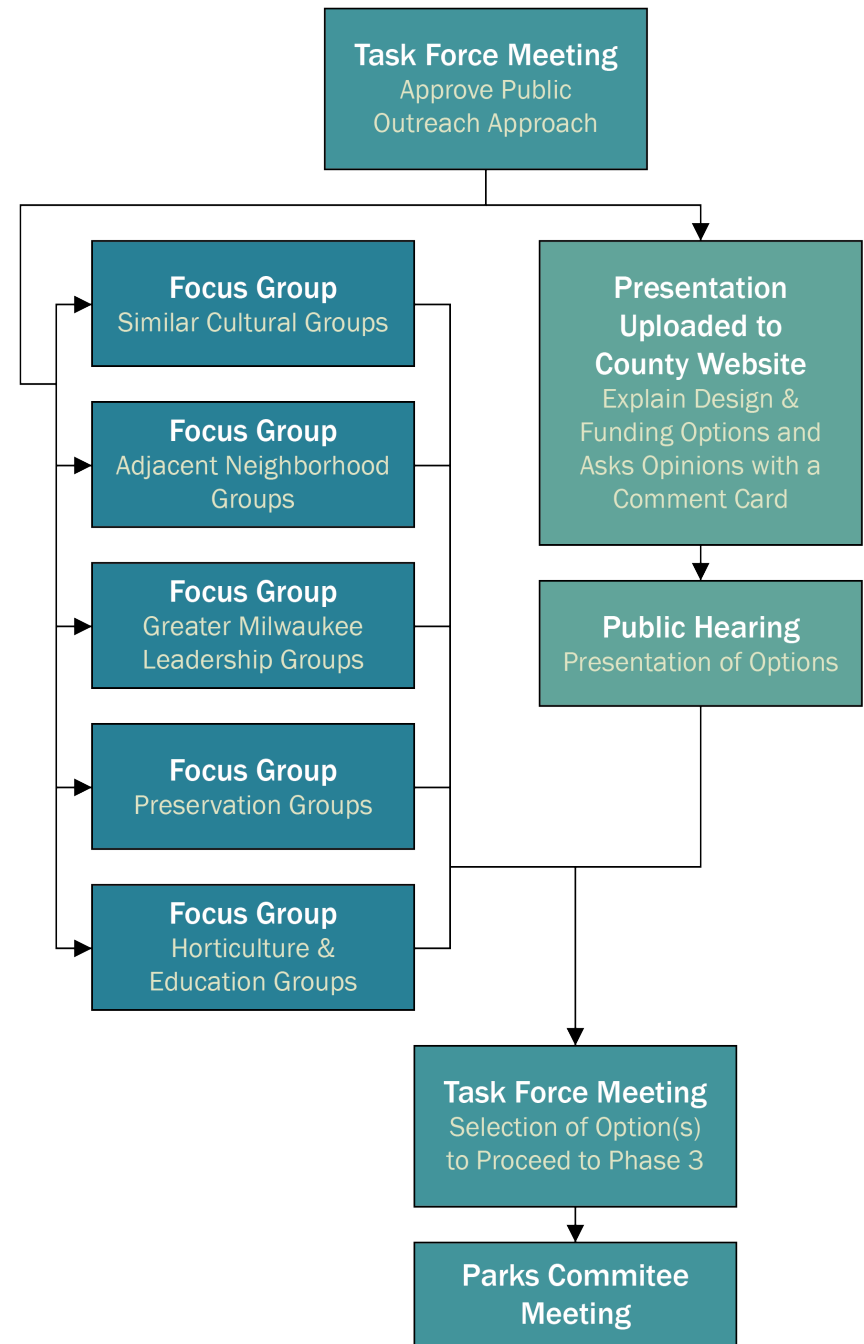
Task Force Meeting
Approve Public Outreach Approach

Focus Group
Similar Cultural Groups

Focus Group
Adjacent Neighborhood Groups

Focus Group
Greater Milwaukee Leadership Groups

Focus Group
Preservation Groups

Focus Group
Horticulture & Education Groups

Presentation Uploaded to County Website
Explain Design & Funding Options and Asks Opinions with a Comment Card

Public Hearing
Presentation of Options

Task Force Meeting
Selection of Option(s) to Proceed to Phase 3

Parks Commitee Meeting